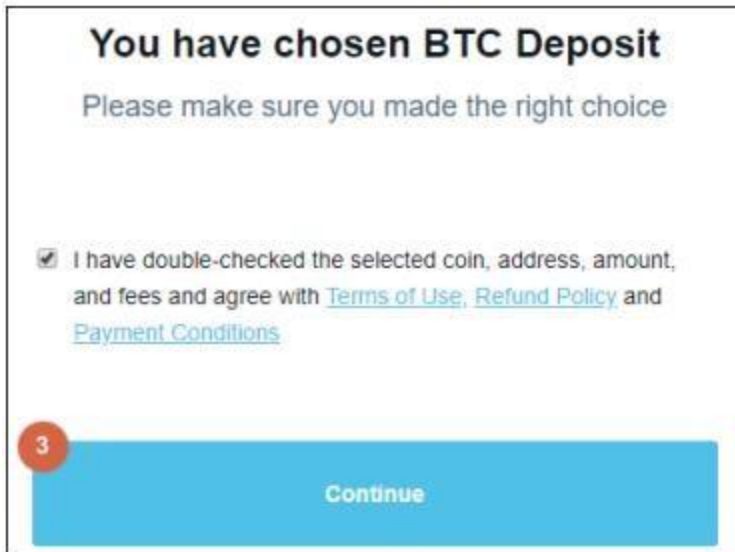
You have chosen BTC Deposit

Please make sure you made the right choice

I have double-checked the selected coin, address, amount, and fees and agree with Terms of Use, Refund Policy and Payment Conditions

3

Continue